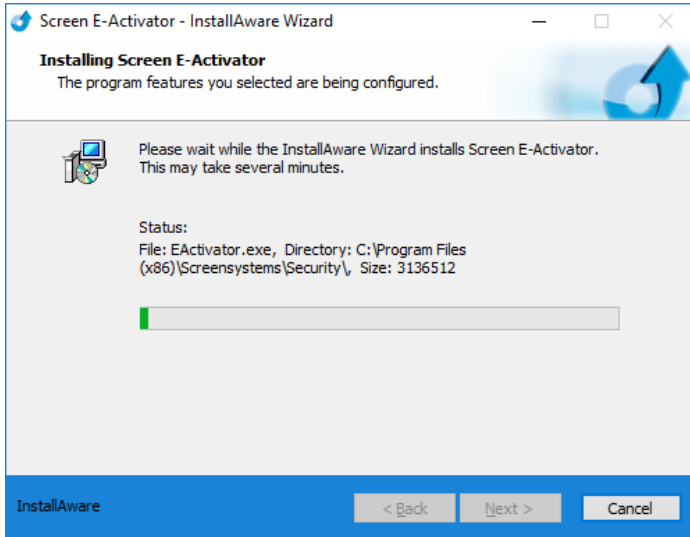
Screen E-Activator - InstallAware Wizard

Installing Screen E-Activator

The program features you selected are being configured.

Please wait while the InstallAware Wizard installs Screen E-Activator. This may take several minutes.

Status:

File: EActivator.exe, Directory: C:\Program Files (x86)\Screensystems\Security\, Size: 3136512

InstallAware

< Back

Next >

Cancel